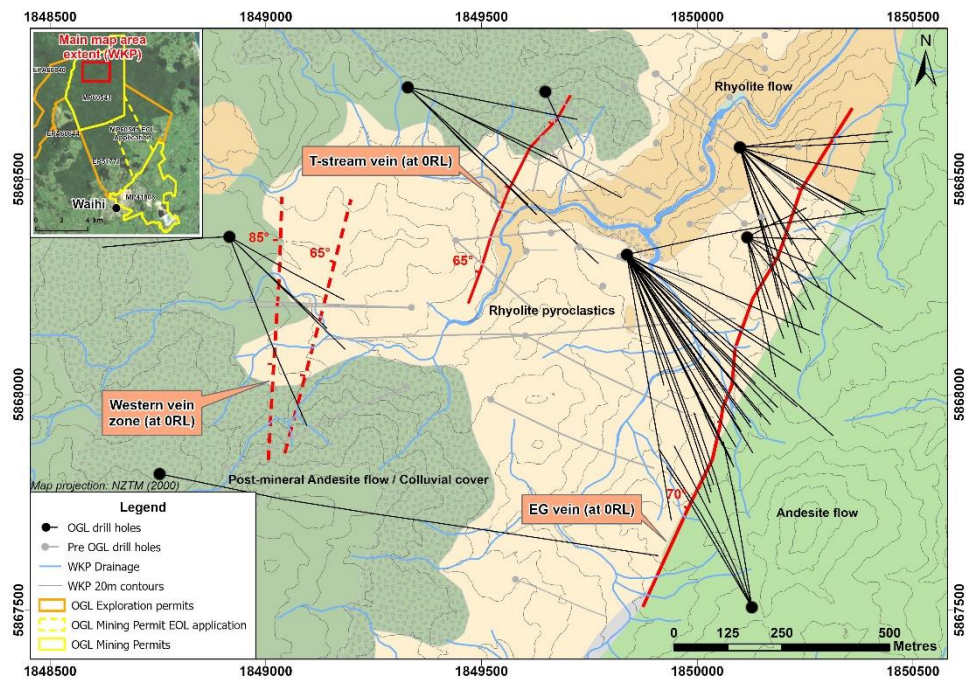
1848500 1849000 1849500 1850000 1850500

Main map area extent (WKP)

EP 60644

EP 51771

MP 41808

Waihi

0 2 4 km

N

Rhyolite flow

T-stream vein (at 0RL)

85°

65°

65°

Rhyolite pyroclastics

Western vein zone (at 0RL)

Post-mineral Andesite flow / Colluvial cover

Map projection: NZTM (2000)

70°

EG vein (at 0RL)

Andesite flow

Legend

OGL drill holes

Pre OGL drill holes

WKP Drainage

WKP 20m contours

OGL Exploration permits

OGL Mining Permit EOL application

OGL Mining Permits

0 125 250 500 Metres

5868500 5868000 5867500

5868500 5868000 5867500

1848500 1849000 1849500 1850000 1850500